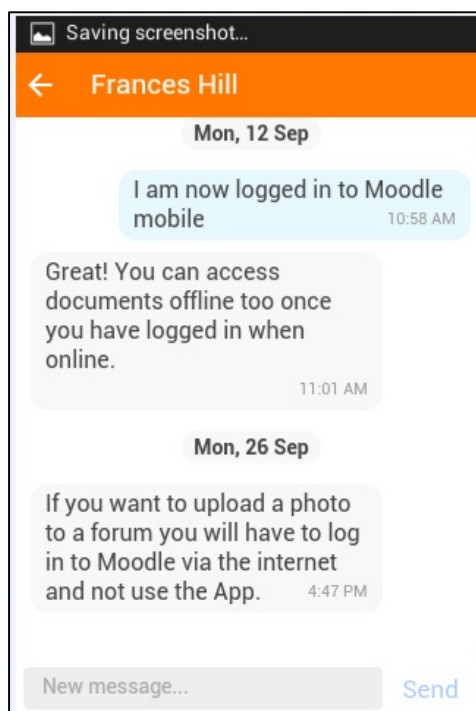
Saving screenshot...

← Frances Hill

Mon, 12 Sep

I am now logged in to Moodle mobile 10:58 AM

Great! You can access documents offline too once you have logged in when online. 11:01 AM

Mon, 26 Sep

If you want to upload a photo to a forum you will have to log in to Moodle via the internet and not use the App. 4:47 PM

New message...

Send